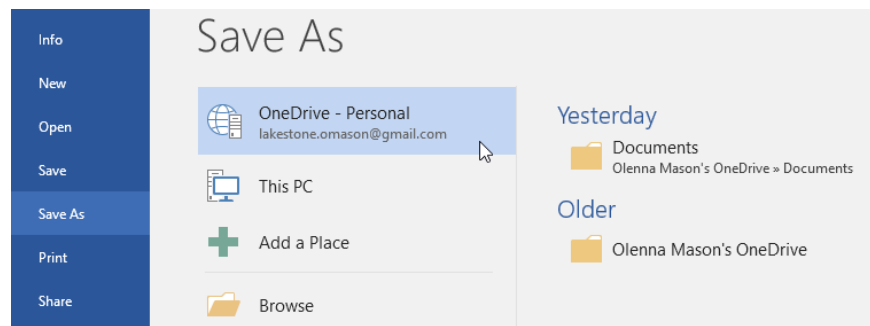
Info
New
Open
Save
Save As
Print
Share

Save As

OneDrive - Personal
lakestone.omason@gmail.com

This PC

Add a Place

Browse

Yesterday

Documents
Olenna Mason's OneDrive » Documents

Older

Olenna Mason's OneDrive